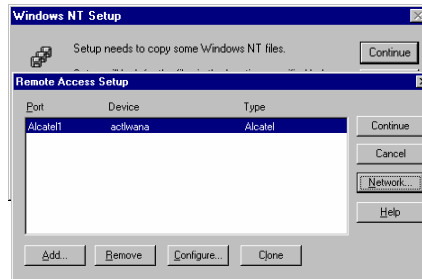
Windows NT Setup

Setup needs to copy some Windows NT files.

Continue

Remote Access Setup

| Port | Device | Type |
|---|---|---|
| Alcatel1 | actiwana | Alcatel |

Continue

Cancel

Network...

Help

Add...

Remove

Configure...

Clone